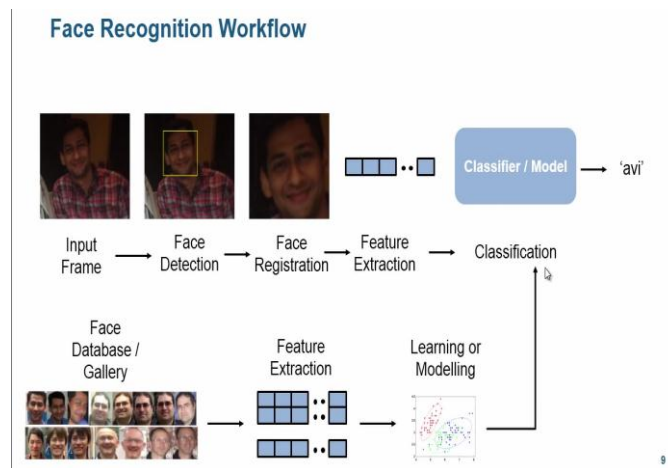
Face Recognition Workflow

Classifier / Model

'avi'

Input Frame

Face Detection

Face Registration

Feature Extraction

Classification

Face Database / Gallery

Feature Extraction

Learning or Modelling

9